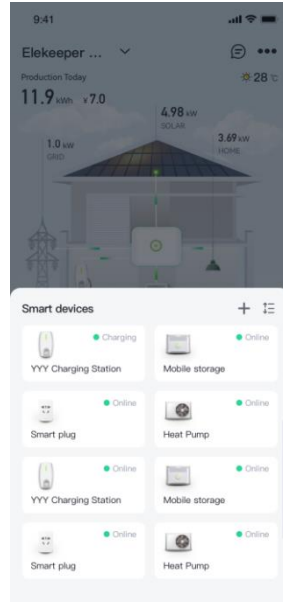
9:41

Elekeeper ...

Production Today

28 °C

11.9 kWh 7.0

4.98 kW
SOLAR

1.0 kW
GRID

3.69 kW
HOME

Smart devices

+

Charging
YYY Charging Station

Online
Mobile storage

Online
Smart plug

Online
Heat Pump

Online
YYY Charging Station

Online
Mobile storage

Online
Smart plug

Online
Heat Pump